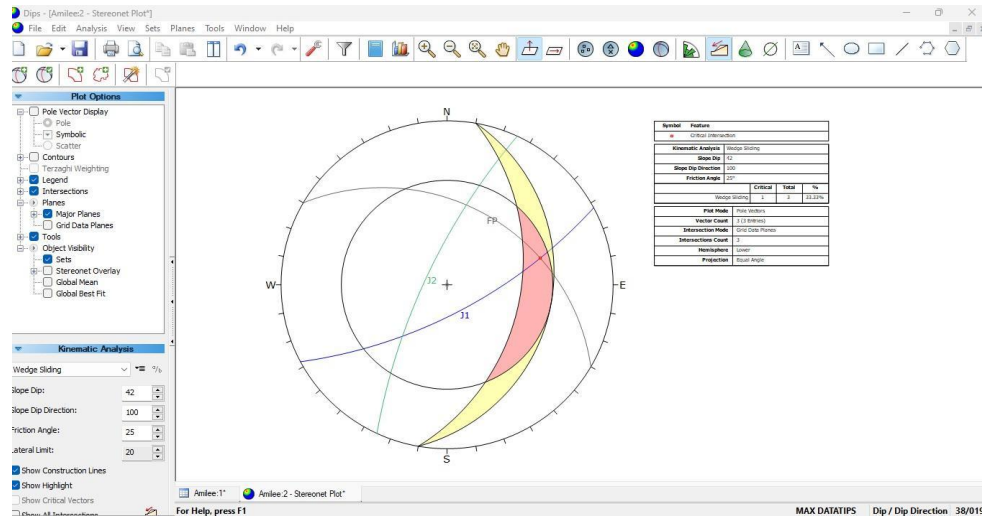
Dips - [Amilee:2 - Stereonet Plot*]

File Edit Analysis View Sets Planes Tools Window Help

Plot Options

Pole Vector Display
Pole
Symbolic
Scatter
Contours
Terzaghi Weighting
Legend
Intersections
Planes
Major Planes
Grid Data Planes
Tools
Object Visibility
Sets
Stereonet Overlay
Global Mean
Global Best Fit

Kinematic Analysis

Wedge Sliding

Slope Dip: 42
Slope Dip Direction: 100
Friction Angle: 25
Lateral Limit: 20

Show Construction Lines
Show Highlight
Show Critical Vectors
Show All Intersections

N
S
W
E
FP
J2
J1

| Symbol | Feature | | |
|---|---|---|---|
| | Critical Intersection | | |

| Kinematic Analysis | Wedge Sliding | | |
|---|---|---|---|
| Slope Dip | 42 | | |
| Slope Dip Direction | 100 | | |
| Friction Angle | 25° | | |
| | Critical | Total | % |
| Wedge Sliding | 1 | 3 | 33.33% |

| Plot Mode | Pole Vectors |
|---|---|
| Vector Count | 3 (3 Entries) |
| Intersection Mode | Grid Data Planes |
| Intersections Count | 3 |
| Hemisphere | Lower |
| Projection | Equal Angle |

Amilee:1* Amilee:2 - Stereonet Plot*

For Help, press F1

MAX DATATIPS Dip / Dip Direction 38/019